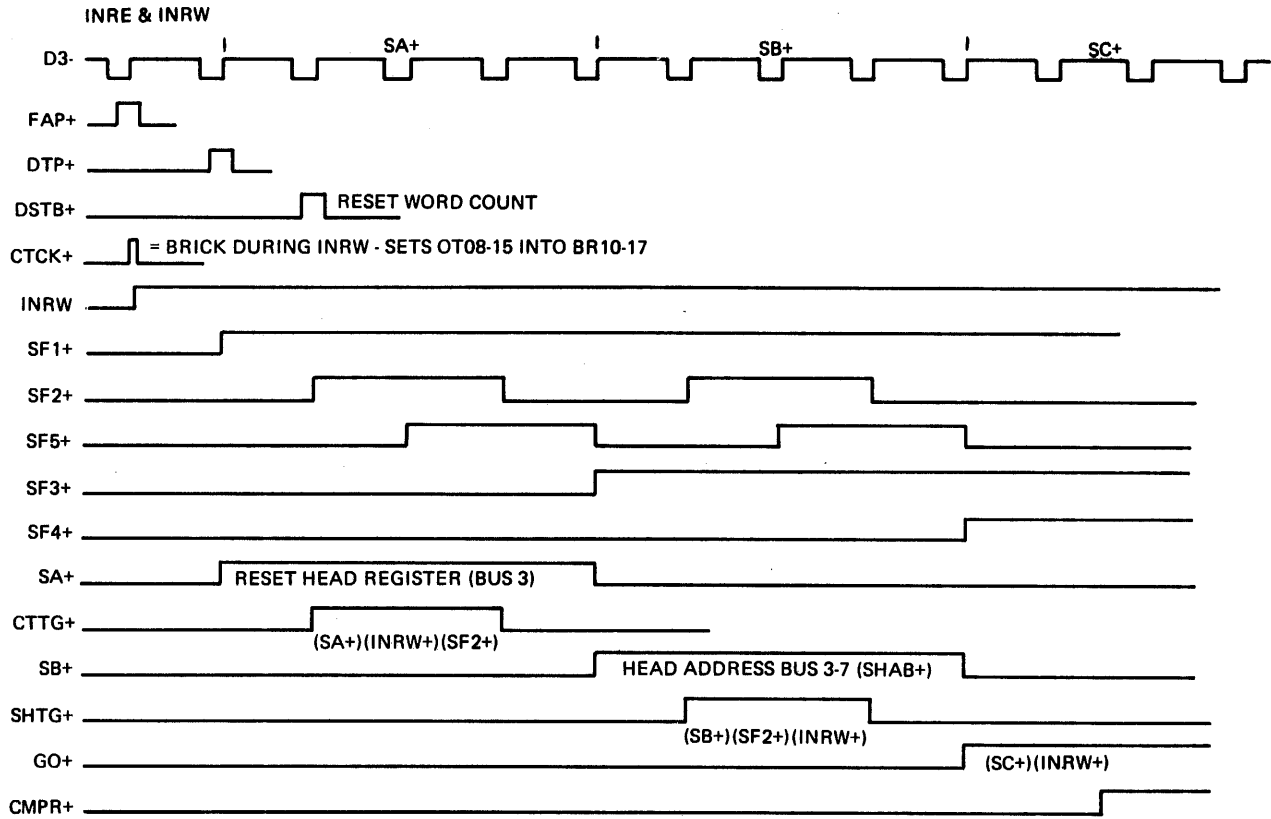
INRE & INRW

D3-

SA+

SB+

SC+

FAP+

DTP+

DSTB+

RESET WORD COUNT

CTCK+

= BRICK DURING INRW - SETS OT08-15 INTO BR10-17

INRW

SF1+

SF2+

SF5+

SF3+

SF4+

SA+

RESET HEAD REGISTER (BUS 3)

CTTG+

(SA+)(INRW+)(SF2+)

SB+

HEAD ADDRESS BUS 3-7 (SHAB+)

SHTG+

(SB+)(SF2+)(INRW+)

GO+

(SC+)(INRW+)

CMPR+